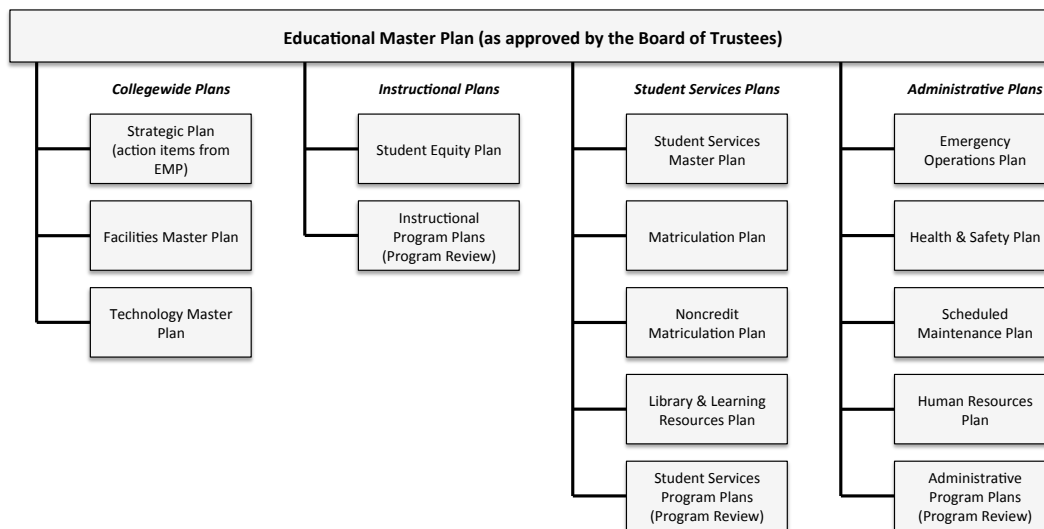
Educational Master Plan (as approved by the Board of Trustees)

Collegewide Plans

Strategic Plan (action items from EMP)

Facilities Master Plan

Technology Master Plan

Instructional Plans

Student Equity Plan

Instructional Program Plans (Program Review)

Student Services Plans

Student Services Master Plan

Matriculation Plan

Noncredit Matriculation Plan

Library & Learning Resources Plan

Student Services Program Plans (Program Review)

Administrative Plans

Emergency Operations Plan

Health & Safety Plan

Scheduled Maintenance Plan

Human Resources Plan

Administrative Program Plans (Program Review)